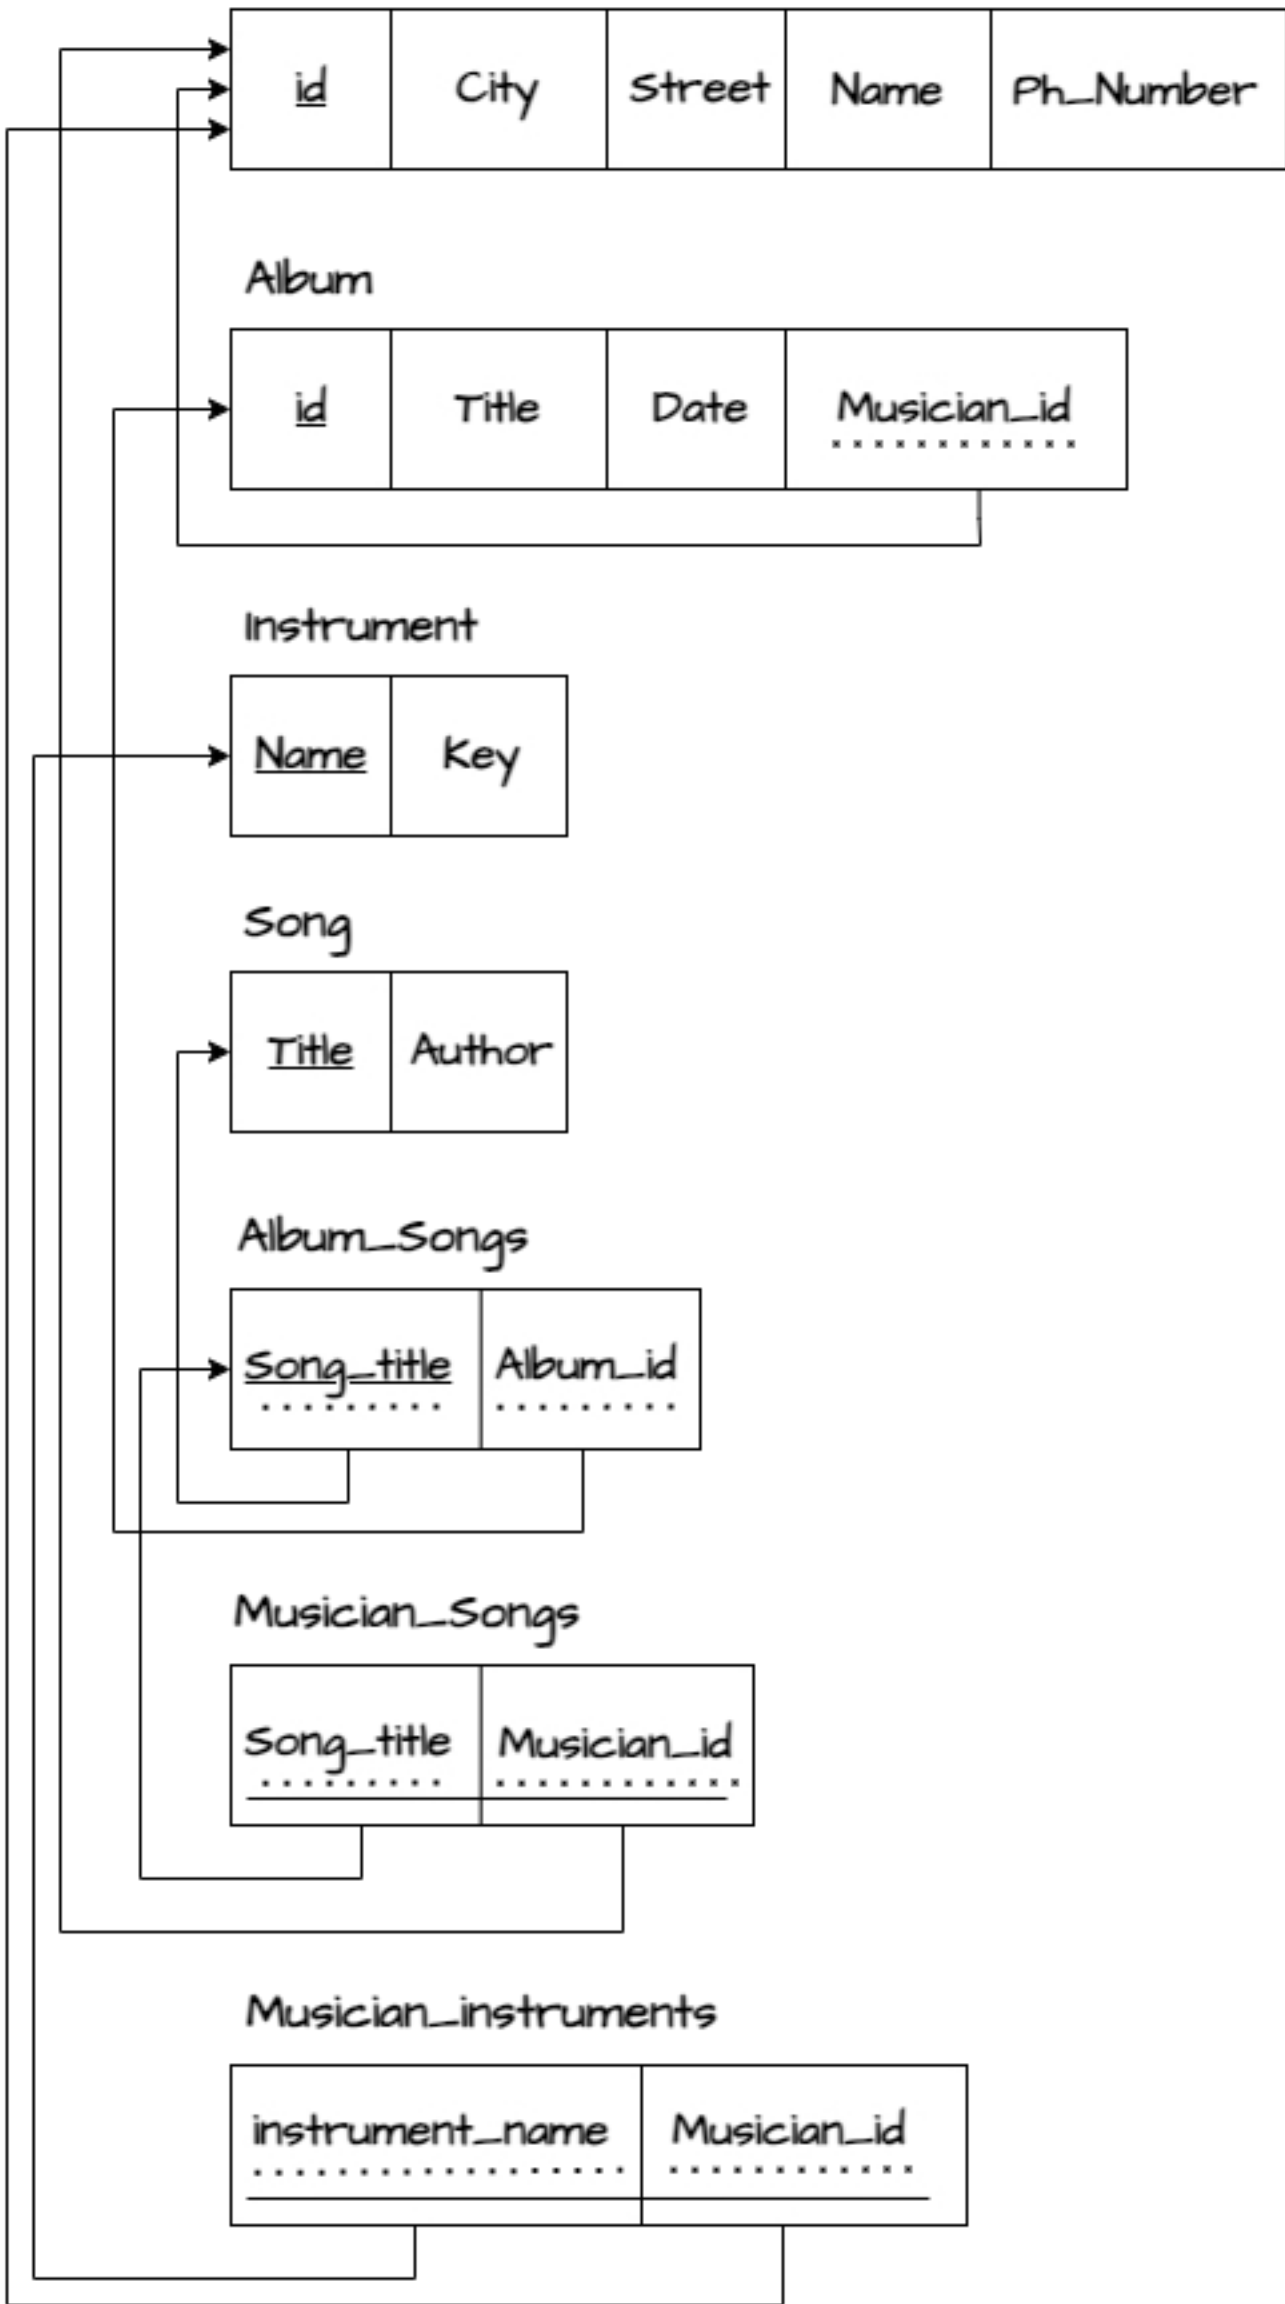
| id | City | Street | Name | Ph_Number |
|---|---|---|---|---|

Album

| id | Title | Date | Musician_id |
|---|---|---|---|

Instrument

| Name | Key |
|---|---|

Song

| Title | Author |
|---|---|

Album_Songs

| Song_title | Album_id |
|---|---|

Musician_Songs

| Song_title | Musician_id |
|---|---|

Musician_instruments

| instrument_name | Musician_id |
|---|---|